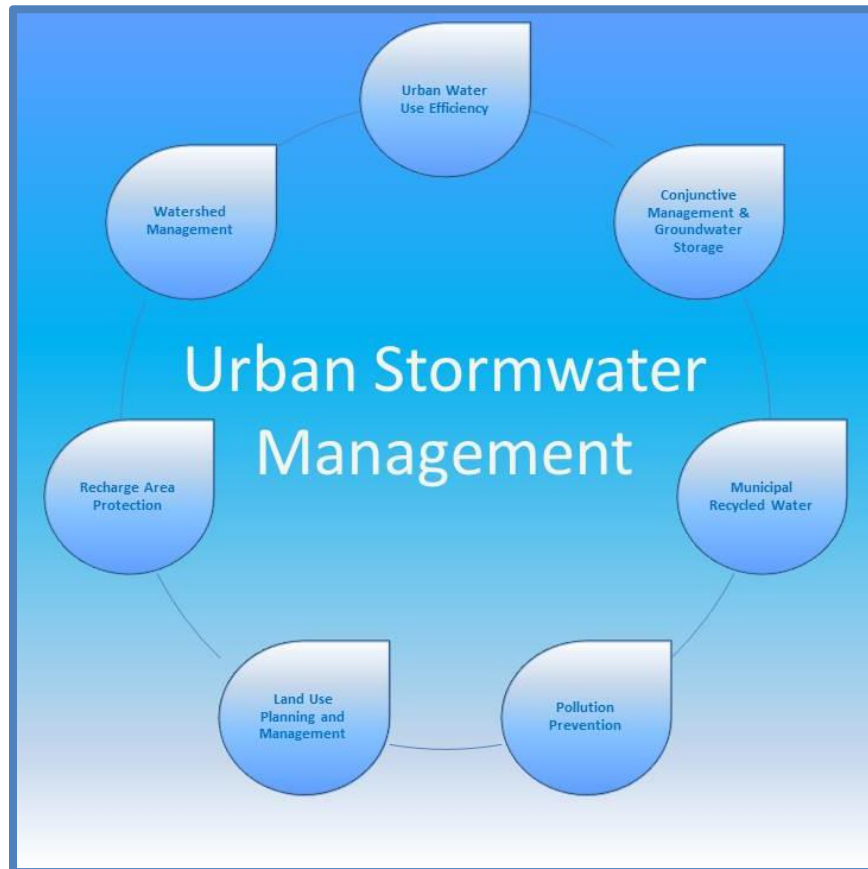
Urban Water Use Efficiency

Conjunctive Management & Groundwater Storage

Municipal Recycled Water

Pollution Prevention

Land Use Planning and Management

Recharge Area Protection

Watershed Management

Urban Stormwater Management